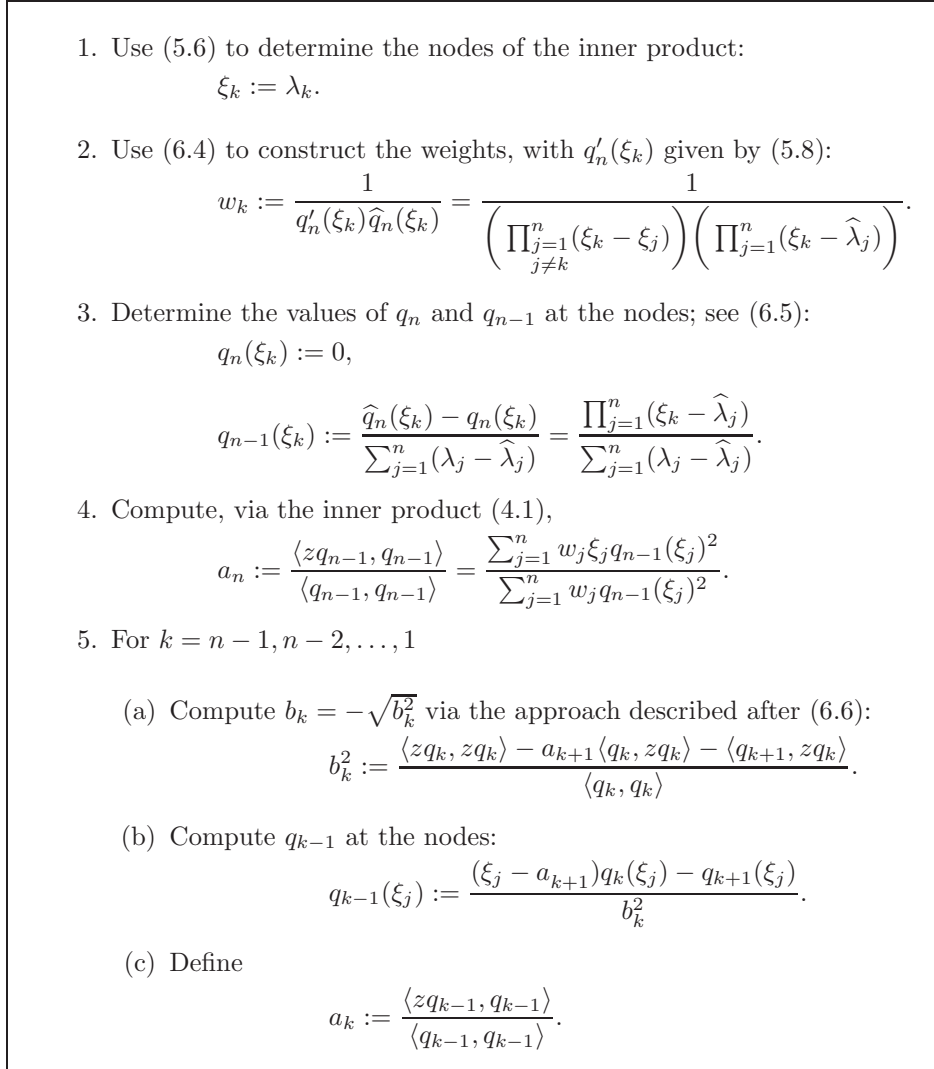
1. Use (5.6) to determine the nodes of the inner product:

$\xi_k := \lambda_k.$

2. Use (6.4) to construct the weights, with $q_n'(\xi_k)$ given by (5.8):

$w_k := \frac{1}{q_n'(\xi_k)\widehat{q}_n(\xi_k)} = \frac{1}{\left(\prod_{\substack{j=1\\ j\neq k}}^n(\xi_k - \xi_j)\right)\left(\prod_{j=1}^n(\xi_k - \widehat{\lambda}_j)\right)}.$

3. Determine the values of $q_n$ and $q_{n-1}$ at the nodes; see (6.5):

$q_n(\xi_k) := 0,$

$q_{n-1}(\xi_k) := \frac{\widehat{q}_n(\xi_k) - q_n(\xi_k)}{\sum_{j=1}^n(\lambda_j - \widehat{\lambda}_j)} = \frac{\prod_{j=1}^n(\xi_k - \widehat{\lambda}_j)}{\sum_{j=1}^n(\lambda_j - \widehat{\lambda}_j)}.$

4. Compute, via the inner product (4.1),

$a_n := \frac{\langle zq_{n-1}, q_{n-1}\rangle}{\langle q_{n-1}, q_{n-1}\rangle} = \frac{\sum_{j=1}^n w_j\xi_j q_{n-1}(\xi_j)^2}{\sum_{j=1}^n w_j q_{n-1}(\xi_j)^2}.$

5. For $k = n-1, n-2, \ldots, 1$

(a) Compute $b_k = -\sqrt{b_k^2}$ via the approach described after (6.6):

$b_k^2 := \frac{\langle zq_k, zq_k\rangle - a_{k+1}\langle q_k, zq_k\rangle - \langle q_{k+1}, zq_k\rangle}{\langle q_k, q_k\rangle}.$

(b) Compute $q_{k-1}$ at the nodes:

$q_{k-1}(\xi_j) := \frac{(\xi_j - a_{k+1})q_k(\xi_j) - q_{k+1}(\xi_j)}{b_k^2}.$

(c) Define

$a_k := \frac{\langle zq_{k-1}, q_{k-1}\rangle}{\langle q_{k-1}, q_{k-1}\rangle}.$